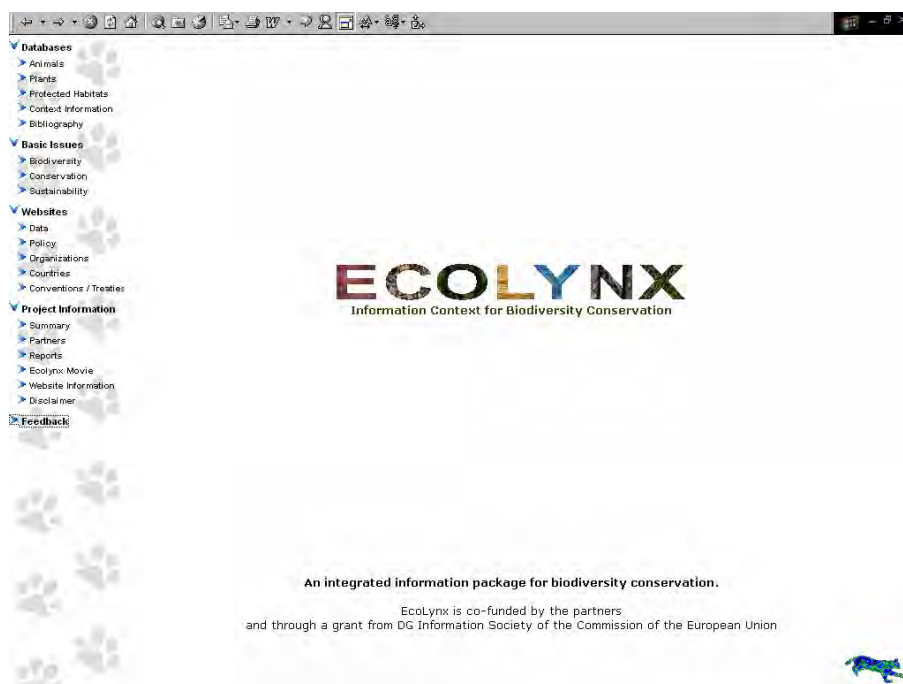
Databases
Animals
Plants
Protected Habitats
Context Information
Bibliography
Basic Issues
Biodiversity
Conservation
Sustainability
Websites
Data
Policy
Organizations
Countries
Conventions / Treaties
Project Information
Summary
Partners
Reports
Ecolynx Movie
Website Information
Disclaimer
Feedback

ECOLYNX
Information Context for Biodiversity Conservation

An integrated information package for biodiversity conservation.

EcoLynx is co-funded by the partners
and through a grant from DG Information Society of the Commission of the European Union